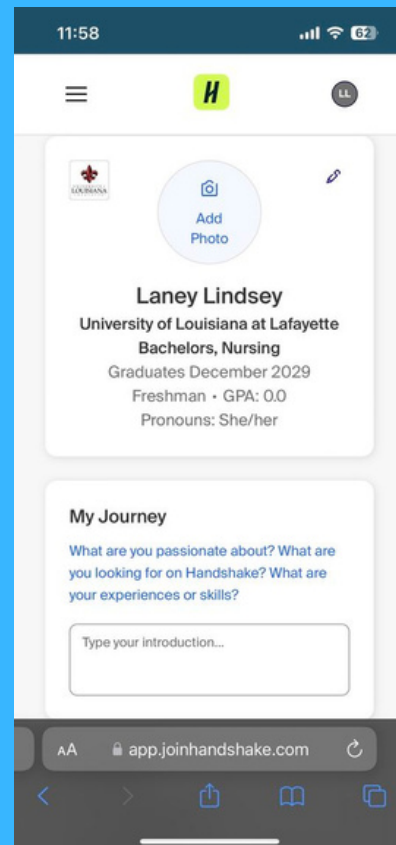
11:58

62

H

LL

LOUISIANA

Add Photo

Laney Lindsey

University of Louisiana at Lafayette

Bachelors, Nursing

Graduates December 2029

Freshman • GPA: 0.0

Pronouns: She/her

My Journey

What are you passionate about? What are you looking for on Handshake? What are your experiences or skills?

Type your introduction...

AA app.joinhandshake.com